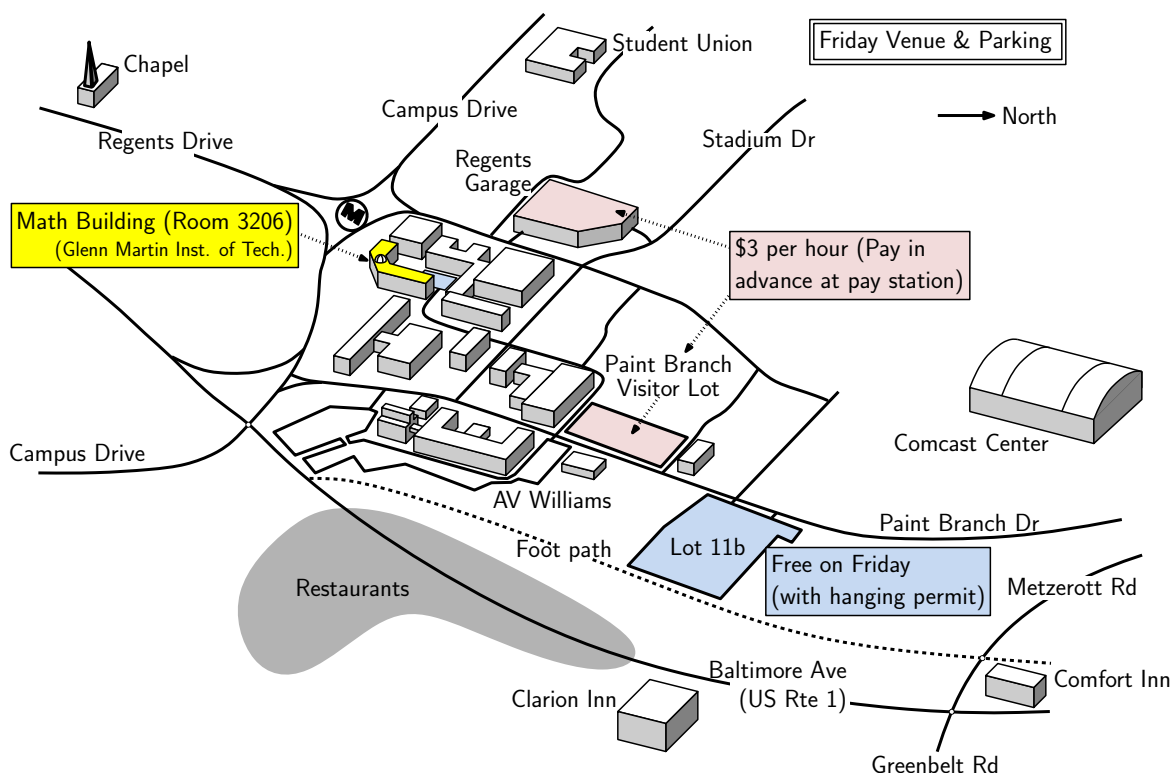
Friday Venue & Parking

North

Chapel

Student Union

Campus Drive

Regents Drive

Stadium Dr

Regents Garage

M

Math Building (Room 3206)
(Glenn Martin Inst. of Tech.)

\$3 per hour (Pay in advance at pay station)

Paint Branch Visitor Lot

Comcast Center

Campus Drive

AV Williams

Paint Branch Dr

Foot path

Lot 11b

Free on Friday (with hanging permit)

Metzerott Rd

Restaurants

Baltimore Ave (US Rte 1)

Clarion Inn

Comfort Inn

Greenbelt Rd